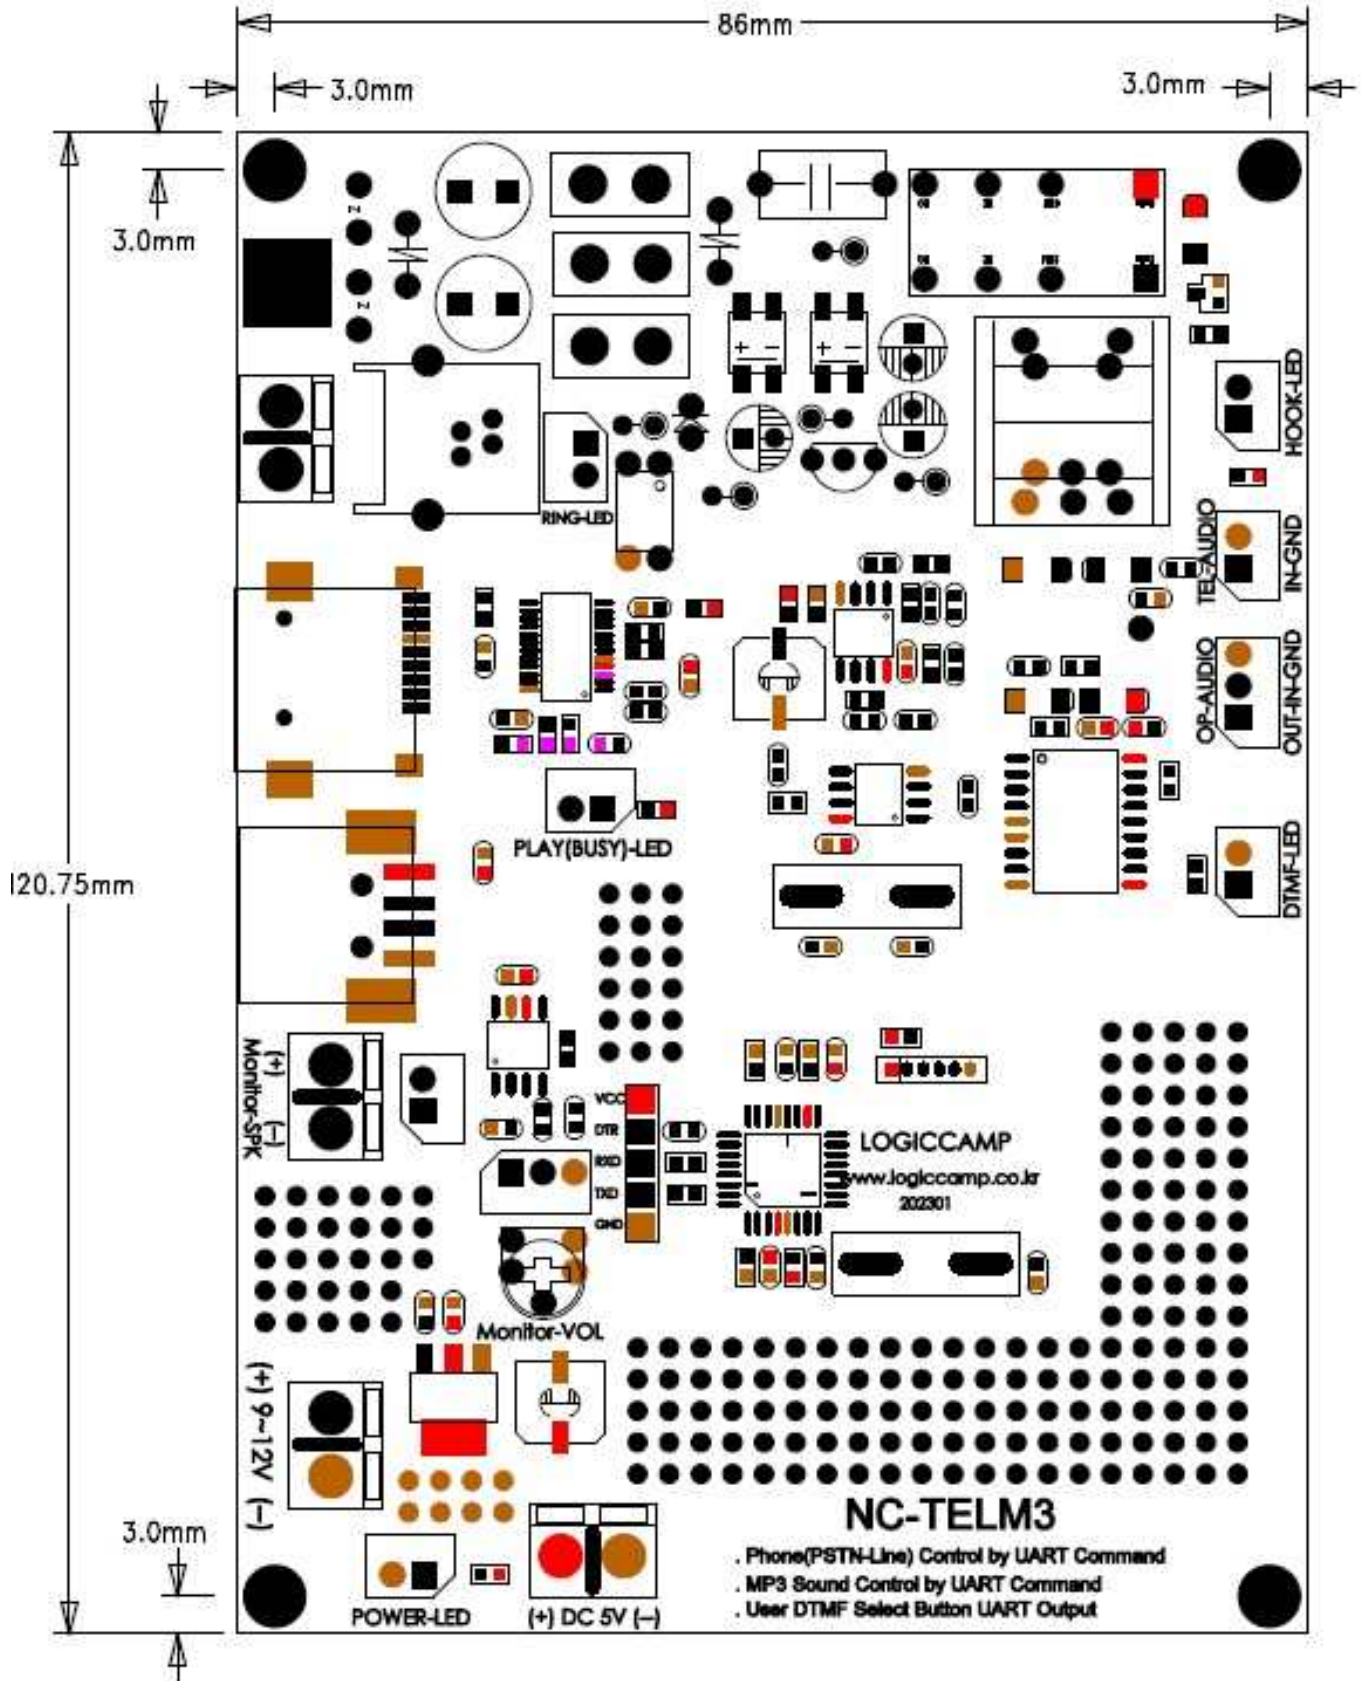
86mm

3.0mm

3.0mm

3.0mm

120.75mm

HOOK-LED

RING-LED

TEL-AUDIO

IN-GND

OP-AUDIO

OUT-IN-GND

PLAY(BUSY)-LED

DTMF-LED

(+) Monitor-SPK (−)

VCC
DTR
RXD
TXD
GND

LOGICCAMP
www.logiccamp.co.kr
202301

Monitor-VOL

(+) 9~12V (−)

3.0mm

NC-TELM3

. Phone(PSTN-Line) Control by UART Command
. MP3 Sound Control by UART Command
. User DTMF Select Button UART Output

POWER-LED

(+) DC 5V (−)